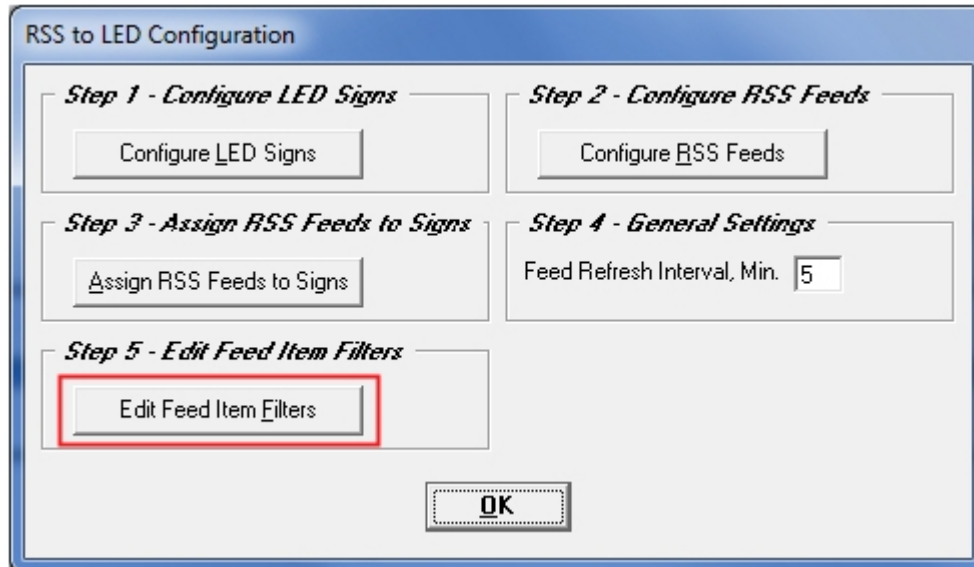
RSS to LED Configuration

Step 1 - Configure LED Signs

Configure LED Signs

Step 2 - Configure RSS Feeds

Configure RSS Feeds

Step 3 - Assign RSS Feeds to Signs

Assign RSS Feeds to Signs

Step 4 - General Settings

Feed Refresh Interval, Min. 5

Step 5 - Edit Feed Item Filters

Edit Feed Item Filters

OK